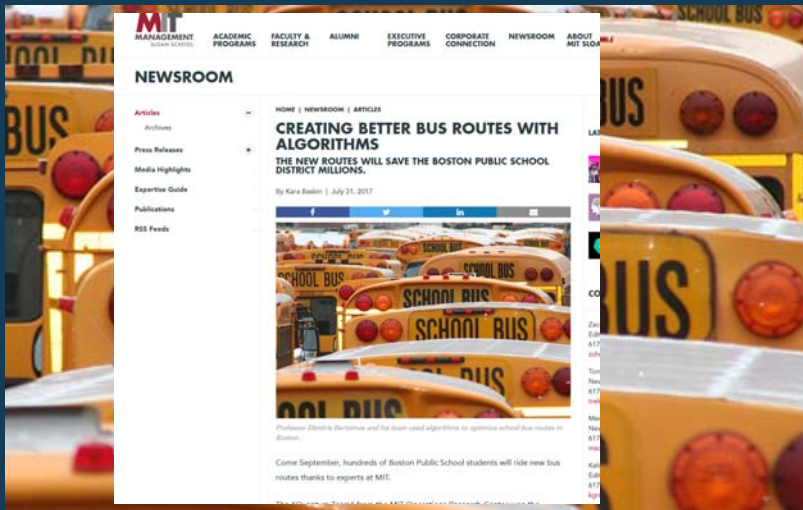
MIT MANAGEMENT SLOAN SCHOOL

ACADEMIC PROGRAMS | FACULTY & RESEARCH | ALUMNI | EXECUTIVE PROGRAMS | CORPORATE CONNECTION | NEWSROOM | ABOUT MIT SLOAN

NEWSROOM

Articles
Archives
Press Releases
Media Highlights
Expertise Guide
Publications
RSS Feeds

HOME | NEWSROOM | ARTICLES

CREATING BETTER BUS ROUTES WITH ALGORITHMS

THE NEW ROUTES WILL SAVE THE BOSTON PUBLIC SCHOOL DISTRICT MILLIONS.

By Kara Baskin | July 31, 2017

SCHOOL BUS
SCHOOL BUS
SCHOOL BUS
SCHOOL BUS
BUS
OOL BUS

Professor Dimitris Bertsimas and his team used algorithms to optimize school bus routes in Boston.

Come September, hundreds of Boston Public School students will ride new bus routes thanks to experts at MIT.

SCHOOL BUS
BUS
BUS
BUS